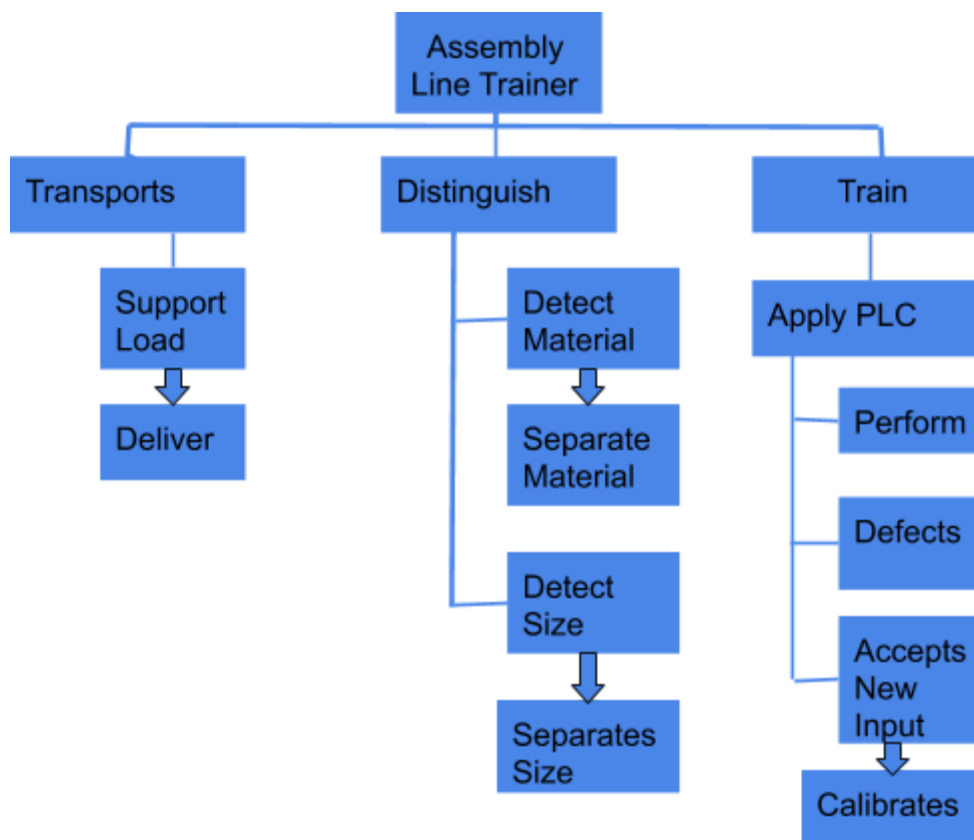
Assembly Line Trainer

Transports

Support Load

Deliver

Distinguish

Detect Material

Separate Material

Detect Size

Separates Size

Train

Apply PLC

Perform

Defects

Accepts New Input

Calibrates